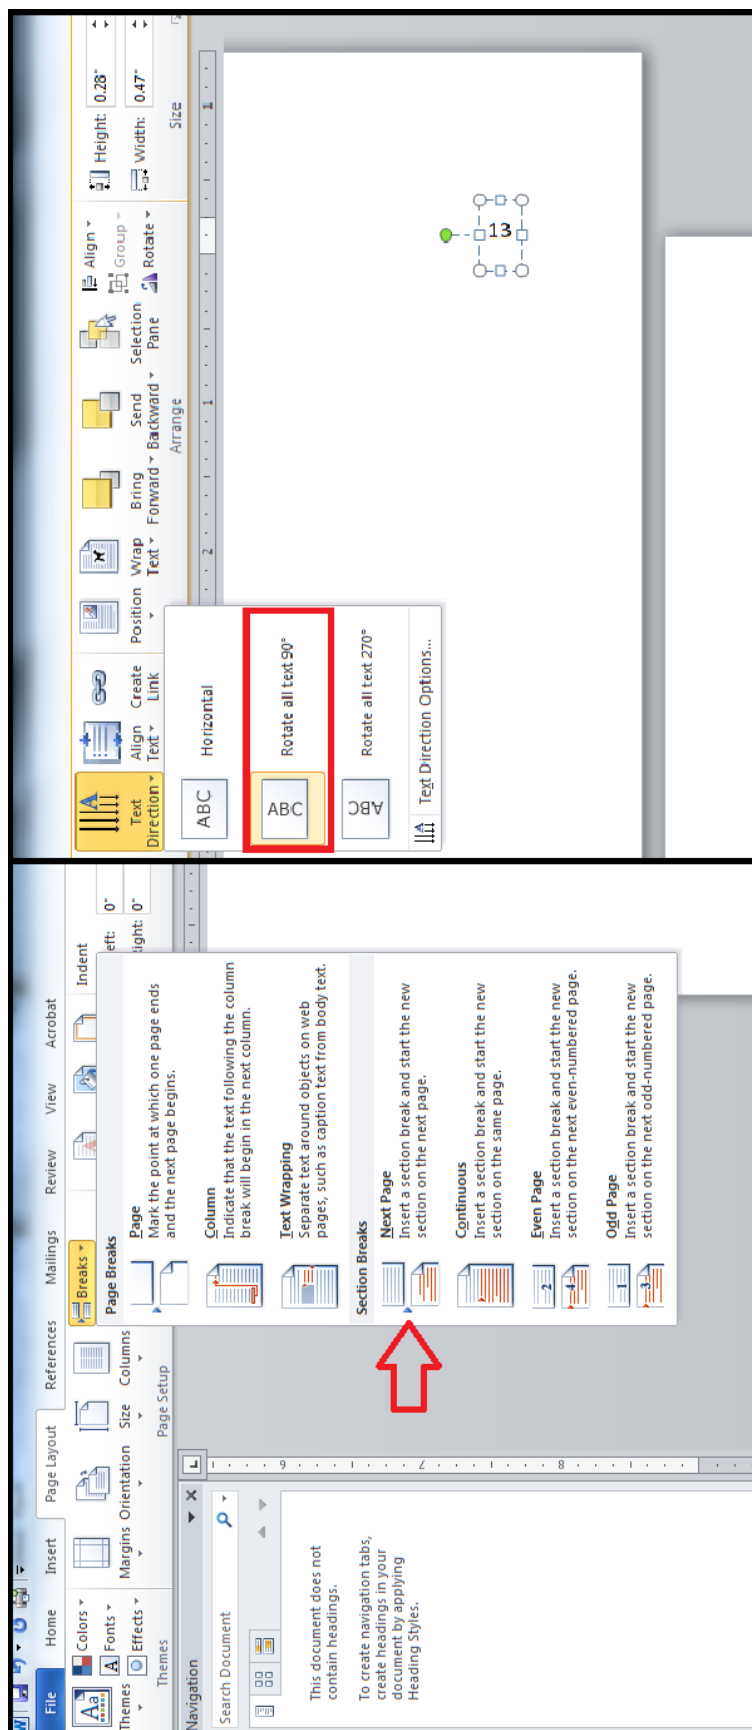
File
Home
Insert
Page Layout
References
Mailings
Review
View
Acrobat

Themes
Colors ▾
Fonts ▾
Effects ▾
Themes

Margins
Orientation
Size
Columns
Page Setup

Breaks ▾

Indent
Left: 0"
Right: 0"

Page Breaks

Page
Mark the point at which one page ends and the next page begins.

Column
Indicate that the text following the column break will begin in the next column.

Text Wrapping
Separate text around objects on web pages, such as caption text from body text.

Section Breaks

Next Page
Insert a section break and start the new section on the next page.

Continuous
Insert a section break and start the new section on the same page.

Even Page
Insert a section break and start the new section on the next even-numbered page.

Odd Page
Insert a section break and start the new section on the next odd-numbered page.

Navigation
Search Document

This document does not contain headings.

To create navigation tabs, create headings in your document by applying Heading Styles.

Text Direction ▾
Align Text ▾
Create Link
Position
Wrap Text ▾
Bring Forward ▾
Send Backward ▾
Selection Pane
Align ▾
Group ▾
Rotate ▾
Arrange
Height: 0.28"
Width: 0.47"
Size

ABC
Horizontal

ABC
Rotate all text 90°

ABC
Rotate all text 270°

Text Direction Options...

13